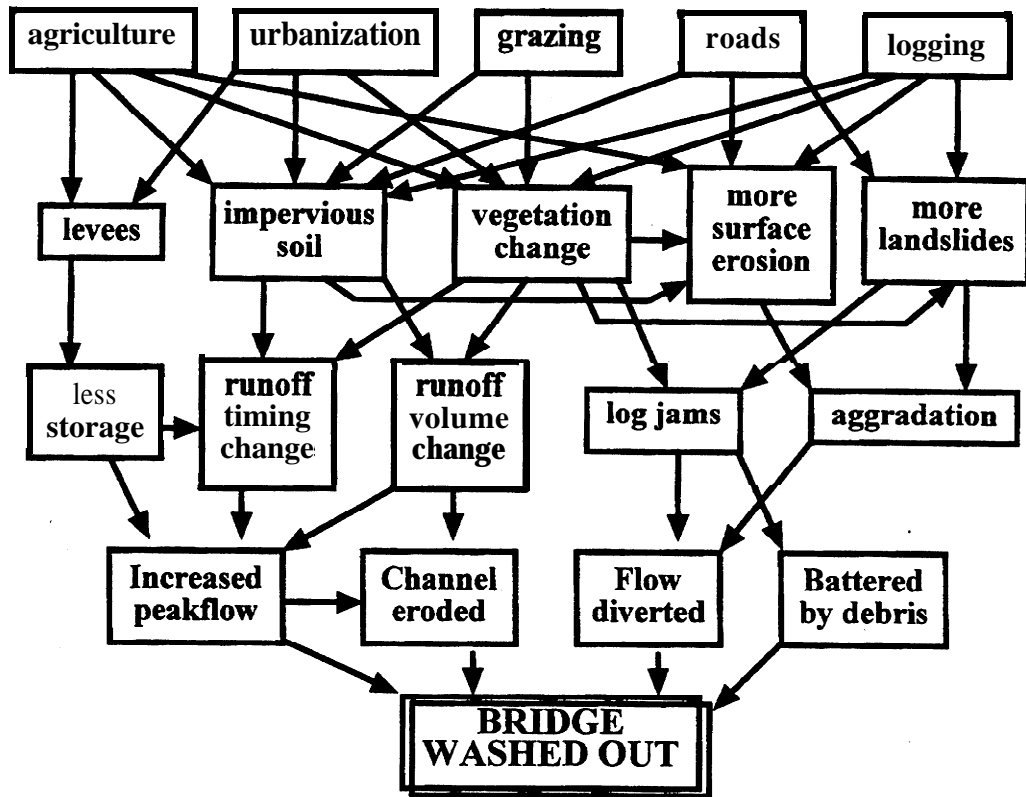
agriculture

urbanization

grazing

roads

logging

levees

impervious soil

vegetation change

more surface erosion

more landslides

less storage

runoff timing changes

runoff volume change

log jams

aggradation

Increased peakflow

Channel eroded

Flow diverted

Battered by debris

BRIDGE WASHED OUT